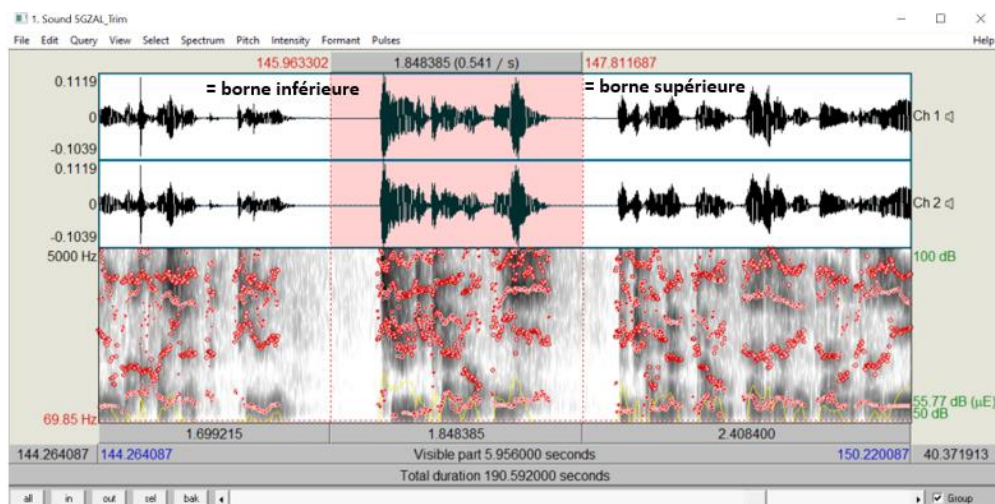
1. Sound 5GZAL_Trim

File Edit Query View Select Spectrum Pitch Intensity Formant Pulses Help

145.963302 1.848385 (0.541 / s) 147.811687

0.1119

= borne inférieure

= borne supérieure

0

-0.1039

Ch 1

0.1119

0

-0.1039

Ch 2

5000 Hz

100 dB

55.77 dB (μE)

50 dB

69.85 Hz

1.699215 1.848385 2.408400

144.264087 144.264087 Visible part 5.956000 seconds 150.220087 40.371913

Total duration 190.592000 seconds

all in out sel bak

Group